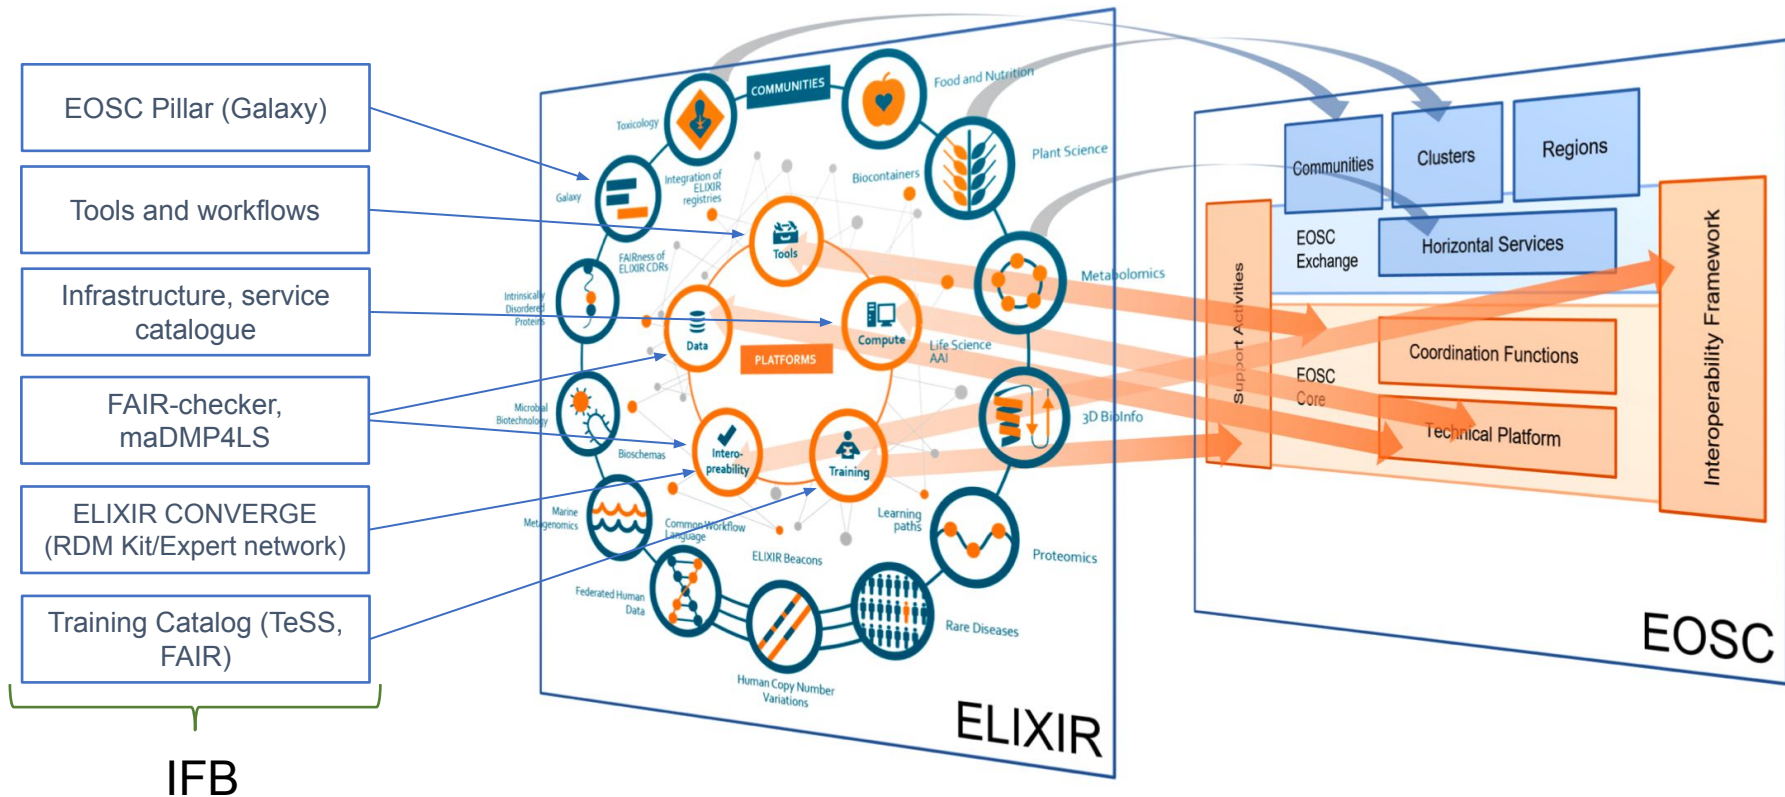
EOSC Pillar (Galaxy)

Tools and workflows

Infrastructure, service catalogue

FAIR-checker, maDMP4LS

ELIXIR CONVERGE (RDM Kit/Expert network)

Training Catalog (TeSS, FAIR)

IFB

COMMUNITIES

Food and Nutrition

Toxicology

Plant Science

Galaxy

Integration of ELIXIR registries

Biocontainers

Tools

FAIRness of ELIXIR CDRs

Metabolomics

Intrinsically Disordered Proteins

Data

Compute

PLATFORMS

Life Science AAI

Microbial Biotechnology

3D BioInfo

Bioschemas

Intero-preability

Training

Marine Metagenomics

Common Workflow Language

Learning paths

ELIXIR Beacons

Proteomics

Federated Human Data

Rare Diseases

Human Copy Number Variations

ELIXIR

Communities

Clusters

Regions

EOSC Exchange

Horizontal Services

Support Activities

Coordination Functions

EOSC Core

Technical Platform

Interoperability Framework

EOSC